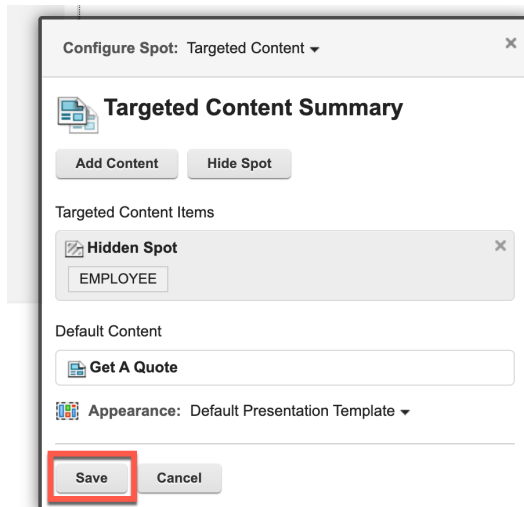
Configure Spot: Targeted Content ▾

×

Targeted Content Summary

Add Content

Hide Spot

Targeted Content Items

Hidden Spot

×

EMPLOYEE

Default Content

Get A Quote

Appearance: Default Presentation Template ▾

Save

Cancel